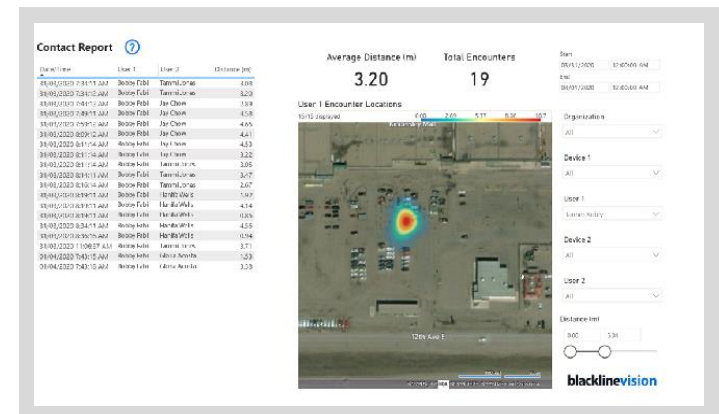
Contact Report ?

| Date/Time | User 1 | User 2 | Distance (m) |
|---|---|---|---|
| 08/01/2020 7:34:11 AM | Bobby Fubi | Tammi Jones | 3.08 |
| 08/01/2020 7:34:12 AM | Bobby Fubi | Tammi Jones | 3.20 |
| 08/01/2020 7:34:12 AM | Bobby Fubi | Jay Chow | 3.59 |
| 08/01/2020 7:49:11 AM | Bobby Fubi | Jay Chow | 4.58 |
| 08/01/2020 7:59:12 AM | Bobby Fubi | Jay Chow | 4.65 |
| 08/01/2020 8:09:12 AM | Bobby Fubi | Jay Chow | 4.41 |
| 08/01/2020 8:11:04 AM | Bobby Fubi | Jay Chow | 4.53 |
| 08/01/2020 8:11:14 AM | Bobby Fubi | Jay Chow | 3.22 |
| 08/01/2020 8:11:14 AM | Bobby Fubi | Tammi Jones | 3.85 |
| 08/01/2020 8:11:11 AM | Bobby Fubi | Tammi Jones | 3.47 |
| 08/01/2020 8:10:14 AM | Bobby Fubi | Tammi Jones | 2.67 |
| 08/01/2020 8:13:13 AM | Bobby Fubi | Hanfla Wells | 3.97 |
| 08/01/2020 8:13:13 AM | Bobby Fubi | Hanfla Wells | 4.14 |
| 08/01/2020 8:18:13 AM | Bobby Fubi | Hanfla Wells | 0.85 |
| 08/01/2020 8:34:11 AM | Bobby Fubi | Hanfla Wells | 4.55 |
| 08/01/2020 8:38:10 AM | Bobby Fubi | Hanfla Wells | 0.94 |
| 08/03/2020 11:08:57 AM | Bobby Fubi | Tammi Jones | 3.71 |
| 08/04/2020 7:40:15 AM | Bobby Fubi | Gloria Acosta | 1.53 |
| 08/04/2020 7:40:16 AM | Bobby Fubi | Gloria Acosta | 3.39 |

Average Distance (m)
3.20

Total Encounters
19

User 1 Encounter Locations
19/19 displayed
0.00 2.43 5.17 8.38 10.7

12th Ave E

Start
08/01/2020 12:00:00 AM
End
08/31/2020 12:00:00 AM

Organization
All

Device 1
All

User 1
Bobby Fubi

Device 2
All

User 2
All

Distance (m)
0.00 3.36

blacklinevision